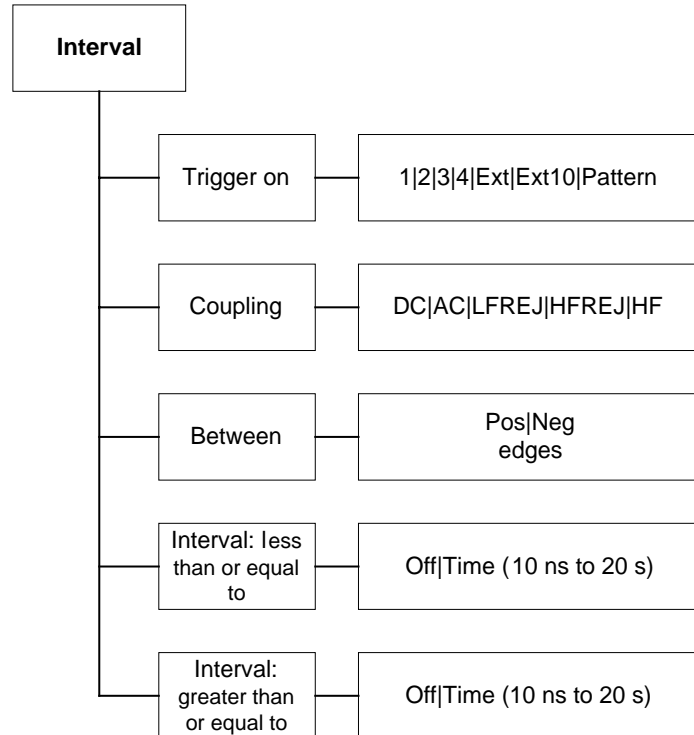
Interval

Trigger on

1|2|3|4|Ext|Ext10|Pattern

Coupling

DC|AC|LFREJ|HFREJ|HF

Between

Pos|Neg edges

Interval: less than or equal to

Off|Time (10 ns to 20 s)

Interval: greater than or equal to

Off|Time (10 ns to 20 s)